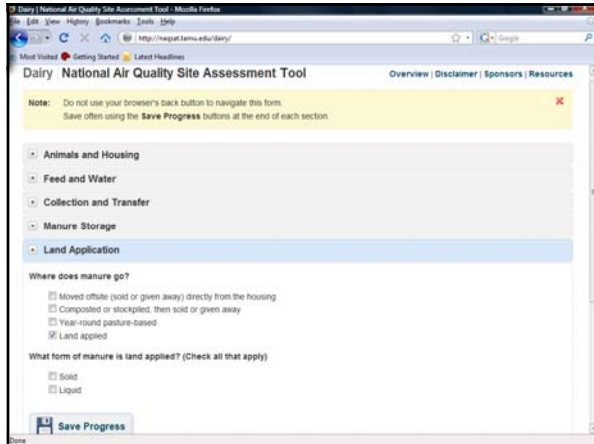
Dairy | National Air Quality Site Assessment Tool - Mozilla Firefox

File Edit View History Bookmarks Tools Help

http://naqsat.tamu.edu/dairy/

Google

Most Visited Getting Started Latest Headlines

Dairy National Air Quality Site Assessment Tool

Overview | Disclaimer | Sponsors | Resources

Note: Do not use your browser's back button to navigate this form. Save often using the Save Progress buttons at the end of each section.

Animals and Housing

Feed and Water

Collection and Transfer

Manure Storage

Land Application

Where does manure go?

Moved offsite (sold or given away) directly from the housing

Composted or stockpiled, then sold or given away

Year-round pasture-based

Land applied

What form of manure is land applied? (Check all that apply)

Solid

Liquid

Save Progress

Done